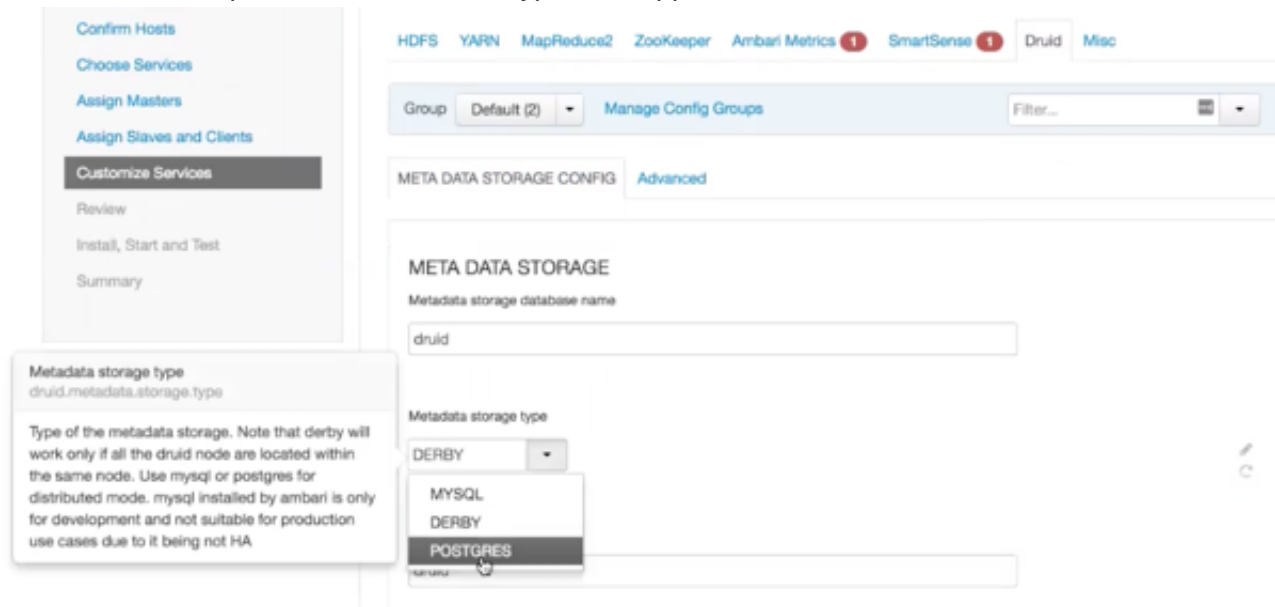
Confirm Hosts
Choose Services
Assign Masters
Assign Slaves and Clients
Customize Services
Review
Install, Start and Test
Summary

HDFS YARN MapReduce2 ZooKeeper Ambari Metrics 1 SmartSense 1 Druid Misc

Group Default (2) Manage Config Groups Filter...

META DATA STORAGE CONFIG Advanced

META DATA STORAGE

Metadata storage database name

druid

Metadata storage type
druid.metadata.storage.type

Type of the metadata storage. Note that derby will work only if all the druid node are located within the same node. Use mysql or postgres for distributed mode. mysql installed by ambari is only for development and not suitable for production use cases due to it being not HA

Metadata storage type

DERBY

MYSQL
DERBY
POSTGRES

druid